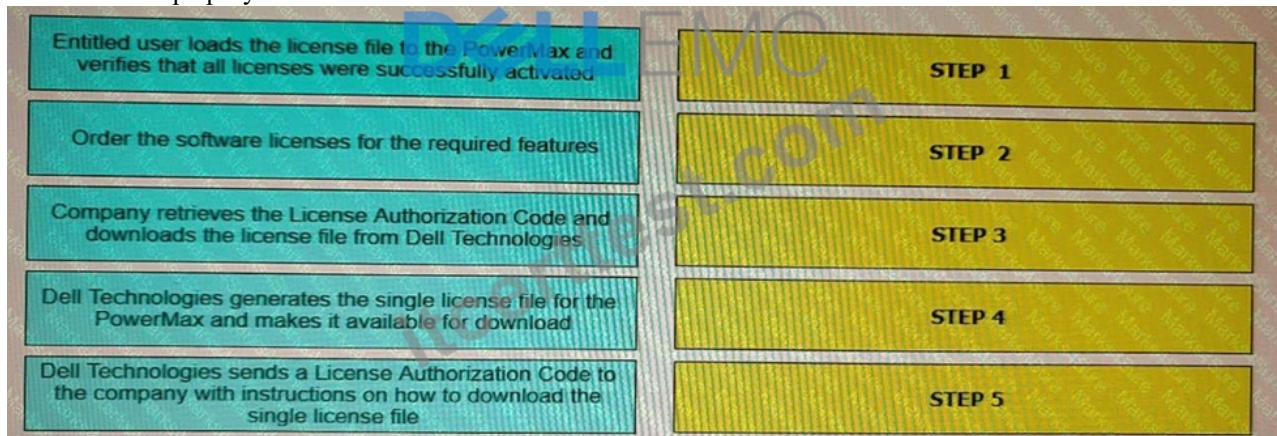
Entitled user loads the license file to the PowerMax and verifies that all licenses were successfully activated

Order the software licenses for the required features

Company retrieves the License Authorization Code and downloads the license file from Dell Technologies

Dell Technologies generates the single license file for the PowerMax and makes it available for download

Dell Technologies sends a License Authorization Code to the company with instructions on how to download the single license file

STEP 1

STEP 2

STEP 3

STEP 4

STEP 5

DELL EMC

itcertest.com